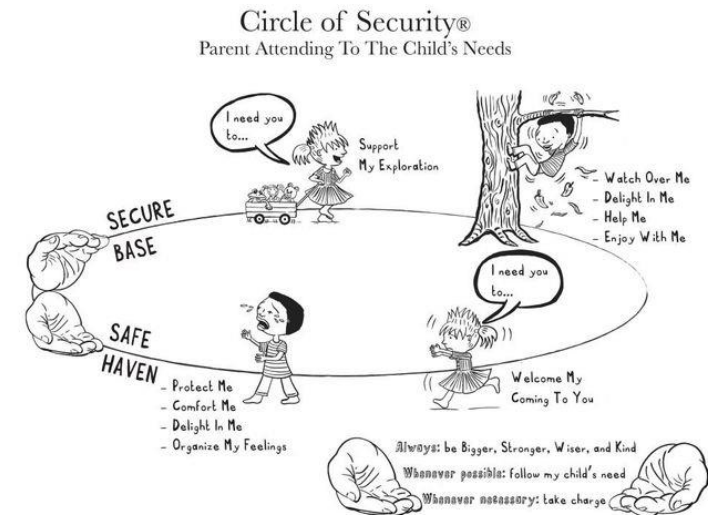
Circle of Security®
Parent Attending To The Child's Needs

I need you to...

Support My Exploration

Watch Over Me
- Delight In Me
- Help Me
- Enjoy With Me

SECURE BASE

I need you to...

SAFE HAVEN

- Protect Me
- Comfort Me
- Delight In Me
- Organize My Feelings

Welcome My Coming To You

Always: be Bigger, Stronger, Wiser, and Kind
Whenever possible: follow my child's need
Whenever necessary: take charge